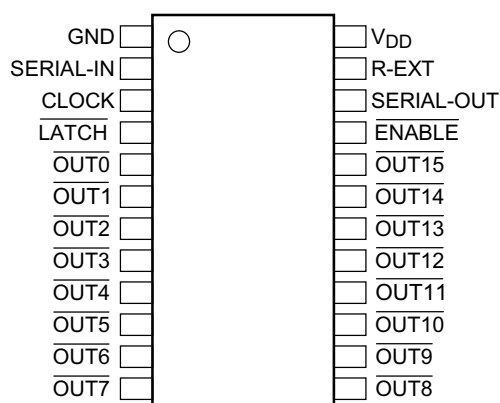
GND
SERIAL-IN
CLOCK
$\overline{\text{LATCH}}$
$\overline{\text{OUT0}}$
$\overline{\text{OUT1}}$
$\overline{\text{OUT2}}$
$\overline{\text{OUT3}}$
$\overline{\text{OUT4}}$
$\overline{\text{OUT5}}$
$\overline{\text{OUT6}}$
$\overline{\text{OUT7}}$

$V_{DD}$
R-EXT
SERIAL-OUT
$\overline{\text{ENABLE}}$
$\overline{\text{OUT15}}$
$\overline{\text{OUT14}}$
$\overline{\text{OUT13}}$
$\overline{\text{OUT12}}$
$\overline{\text{OUT11}}$
$\overline{\text{OUT10}}$
$\overline{\text{OUT9}}$
$\overline{\text{OUT8}}$